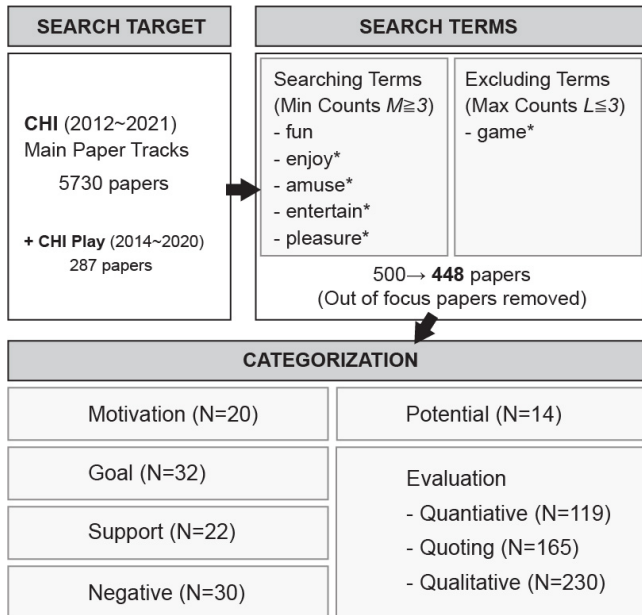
SEARCH TARGET

CHI (2012~2021)
Main Paper Tracks
5730 papers

+ CHI Play (2014~2020)
287 papers

SEARCH TERMS

Searching Terms
(Min Counts $M\geqq3$)
- fun
- enjoy*
- amuse*
- entertain*
- pleasure*

Excluding Terms
(Max Counts $L\leqq3$)
- game*

500→ **448** papers
(Out of focus papers removed)

CATEGORIZATION

Motivation (N=20)

Potential (N=14)

Goal (N=32)

Support (N=22)

Negative (N=30)

Evaluation
- Quantiative (N=119)
- Quoting (N=165)
- Qualitative (N=230)